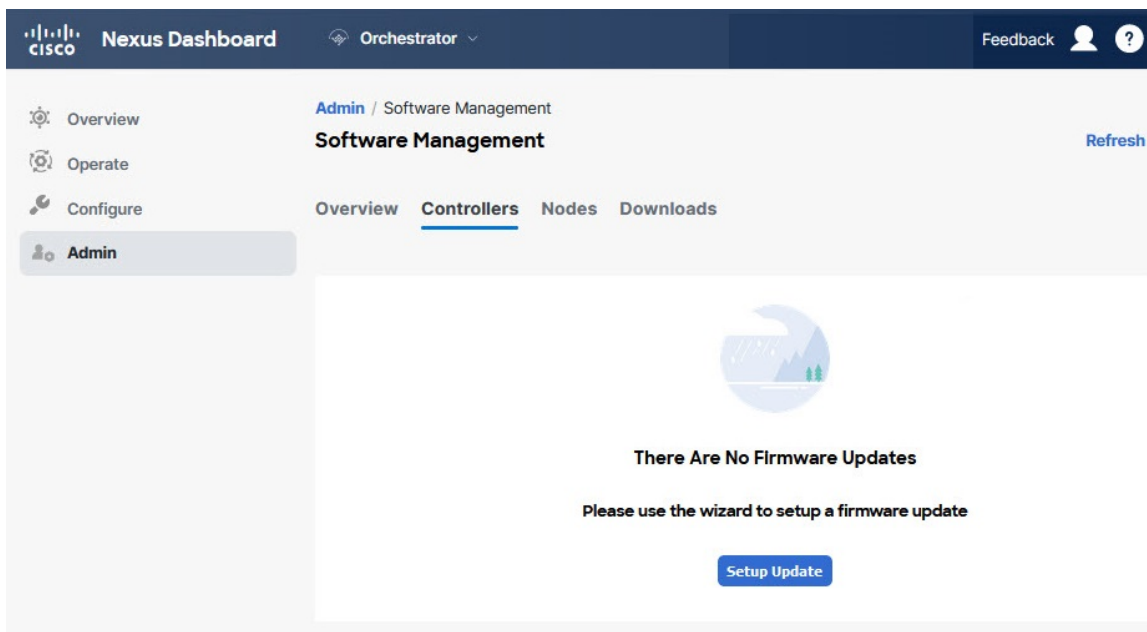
cisco Nexus Dashboard

Orchestrator

Feedback

?

Overview

Operate

Configure

Admin

Admin / Software Management

Software Management

Refresh

Overview Controllers Nodes Downloads

There Are No Firmware Updates

Please use the wizard to setup a firmware update

Setup Update